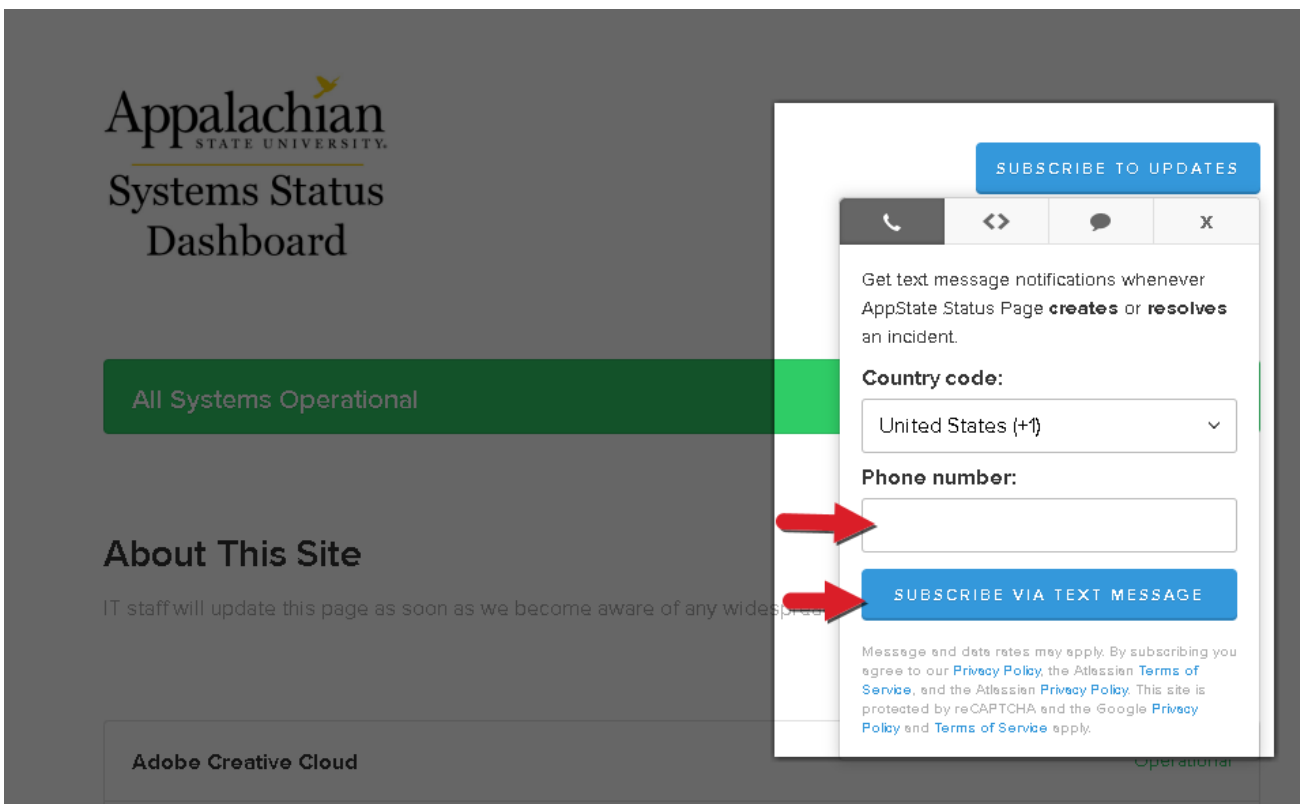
Appalachian
STATE UNIVERSITY
Systems Status Dashboard

All Systems Operational

About This Site

IT staff will update this page as soon as we become aware of any widesprea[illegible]

Adobe Creative Cloud

Operational

SUBSCRIBE TO UPDATES

X

Get text message notifications whenever AppState Status Page **creates** or **resolves** an incident.

Country code:

United States (+1)

Phone number:

SUBSCRIBE VIA TEXT MESSAGE

Message and data rates may apply. By subscribing you agree to our Privacy Policy, the Atlassian Terms of Service, and the Atlassian Privacy Policy. This site is protected by reCAPTCHA and the Google Privacy Policy and Terms of Service apply.